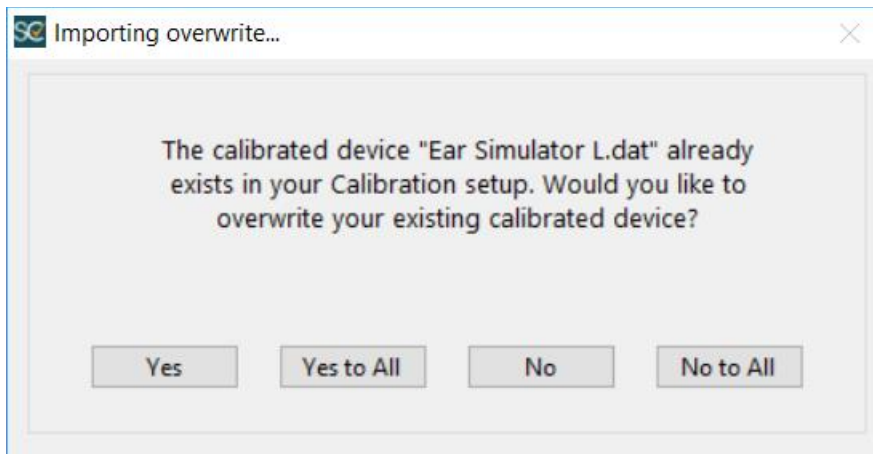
SC Importing overwrite...

The calibrated device "Ear Simulator L.dat" already exists in your Calibration setup. Would you like to overwrite your existing calibrated device?

Yes
Yes to All
No
No to All